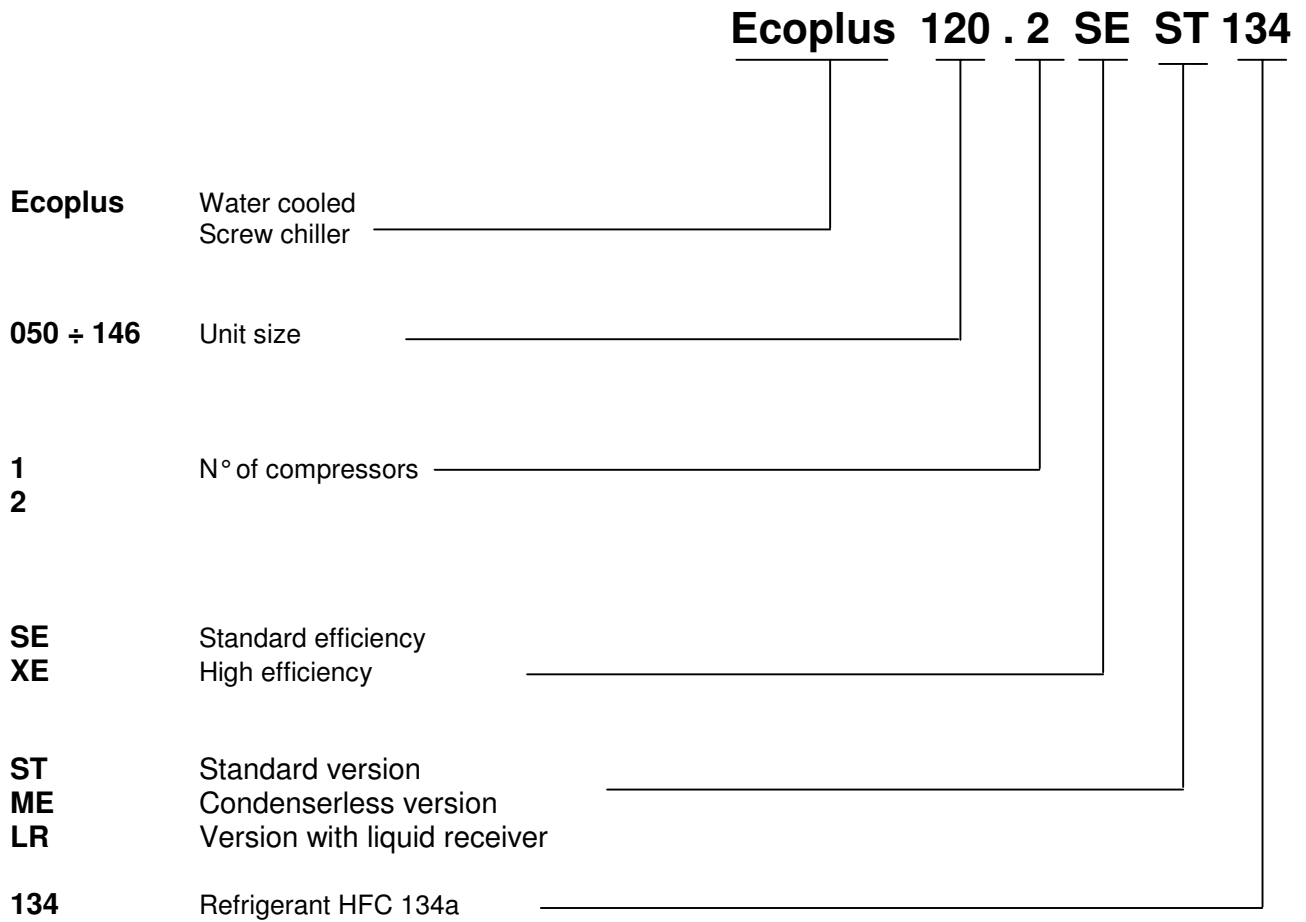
**Ecoplus 120 . 2 SE ST 134**

**Ecoplus** Water cooled Screw chiller

**050 ÷ 146** Unit size

**1** N° of compressors
**2**

**SE** Standard efficiency
**XE** High efficiency

**ST** Standard version
**ME** Condenserless version
**LR** Version with liquid receiver

**134** Refrigerant HFC 134a